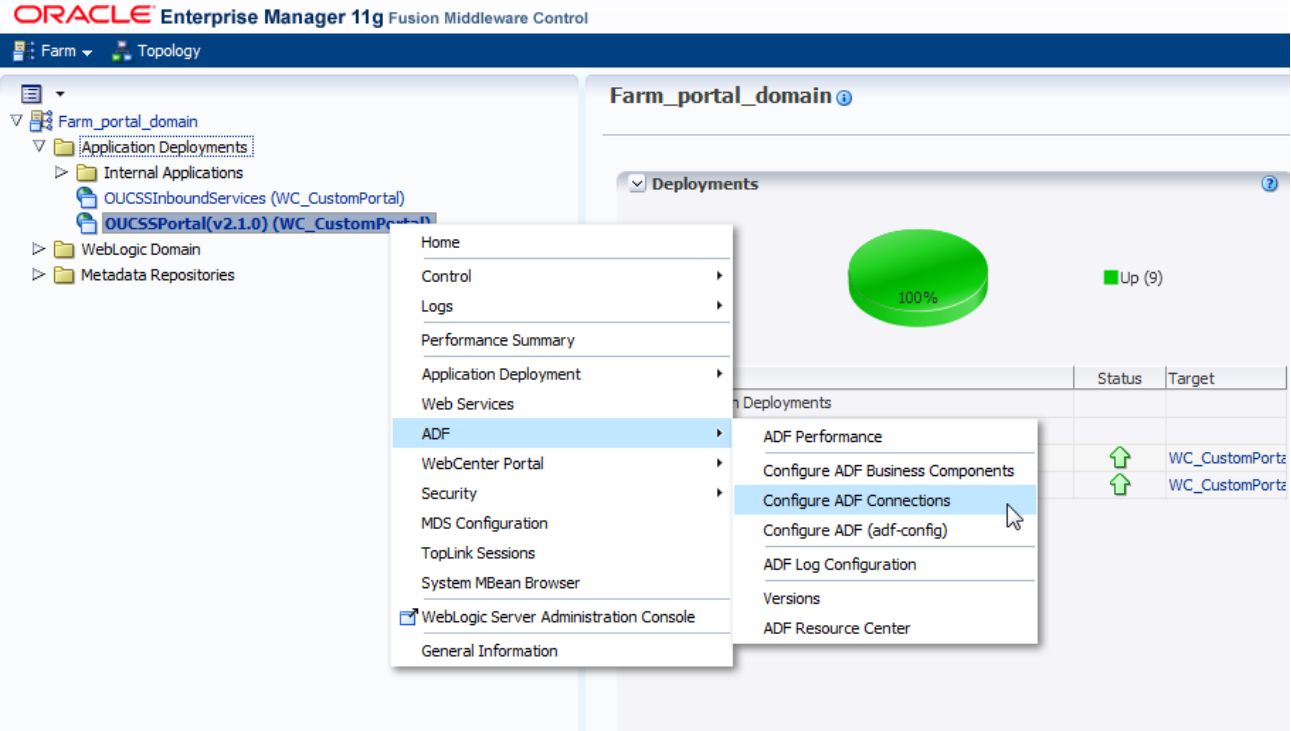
ORACLE Enterprise Manager 11g Fusion Middleware Control

Farm Topology

Farm_portal_domain
Application Deployments
Internal Applications
OUCSSInboundServices (WC_CustomPortal)
OUCSSPortal(v2.1.0) (WC_CustomPortal)
WebLogic Domain
Metadata Repositories

Home
Control
Logs
Performance Summary
Application Deployment
Web Services
ADF
WebCenter Portal
Security
MDS Configuration
TopLink Sessions
System MBean Browser
WebLogic Server Administration Console
General Information

ADF Performance
Configure ADF Business Components
Configure ADF Connections
Configure ADF (adf-config)
ADF Log Configuration
Versions
ADF Resource Center

Farm_portal_domain

Deployments

100%

Up (9)

| | Status | Target |
|---|---|---|
| n Deployments | | |
| | | |
| | | WC_CustomPorta |
| | | WC_CustomPorta |